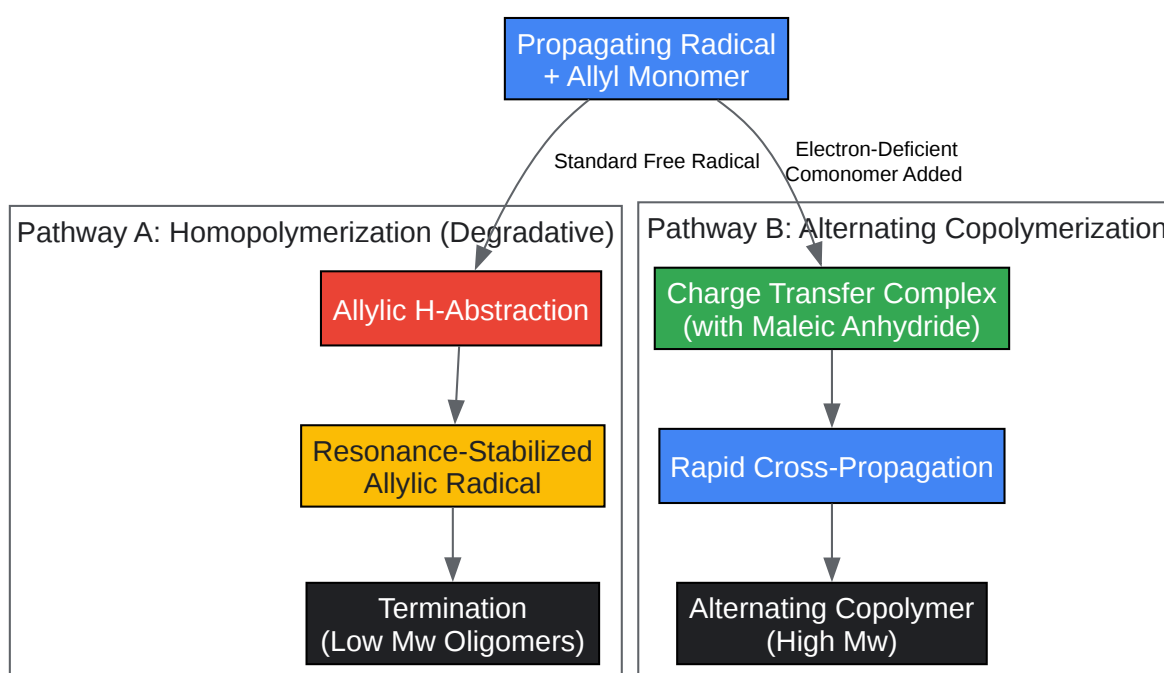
Propagating Radical
+ Allyl Monomer

Standard Free Radical

Electron-Deficient
Comonomer Added

Pathway A: Homopolymerization (Degradative)

Allylic H-Abstraction

Resonance-Stabilized
Allylic Radical

Termination
(Low Mw Oligomers)

Pathway B: Alternating Copolymerization

Charge Transfer Complex
(with Maleic Anhydride)

Rapid Cross-Propagation

Alternating Copolymer
(High Mw)